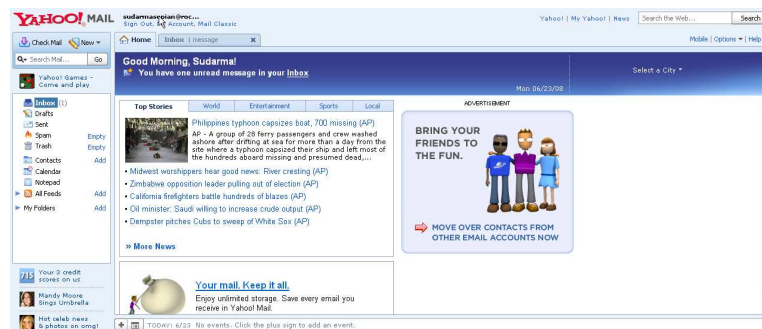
YAHOO! MAIL
sudarmasepian@roc...
Sign Out, My Account, Mail Classic
Yahoo! | My Yahoo! | News
Search the Web...
Search
Check Mail
New
Home
Inbox 1 message
Mobile | Options | Help
Search Mail...
Go
Yahoo! Games - Come and play
Good Morning, Sudarma!
You have one unread message in your Inbox
Mon 06/23/08
Select a City
Inbox (1)
Drafts
Sent
Spam
Empty
Trash
Empty
Contacts
Add
Calendar
Notepad
All Feeds
Add
My Folders
Add
Top Stories
World
Entertainment
Sports
Local
ADVERTISEMENT
Philippines typhoon capsizes boat, 700 missing (AP)
AP - A group of 28 ferry passengers and crew washed ashore after drifting at sea for more than a day from the site where a typhoon capsized their ship and left most of the hundreds aboard missing and presumed dead,...
• Midwest worshippers hear good news: River cresting (AP)
• Zimbabwe opposition leader pulling out of election (AP)
• California firefighters battle hundreds of blazes (AP)
• Oil minister: Saudi willing to increase crude output (AP)
• Dempster pitches Cubs to sweep of White Sox (AP)
» More News
BRING YOUR FRIENDS TO THE FUN.
MOVE OVER CONTACTS FROM OTHER EMAIL ACCOUNTS NOW
Your 3 credit scores on us
Mandy Moore Sings Umbrella
Hot celeb news & photos on omg!
Your mail. Keep it all.
Enjoy unlimited storage. Save every email you receive in Yahoo! Mail.
TODAY: 6/23 No events. Click the plus sign to add an event.